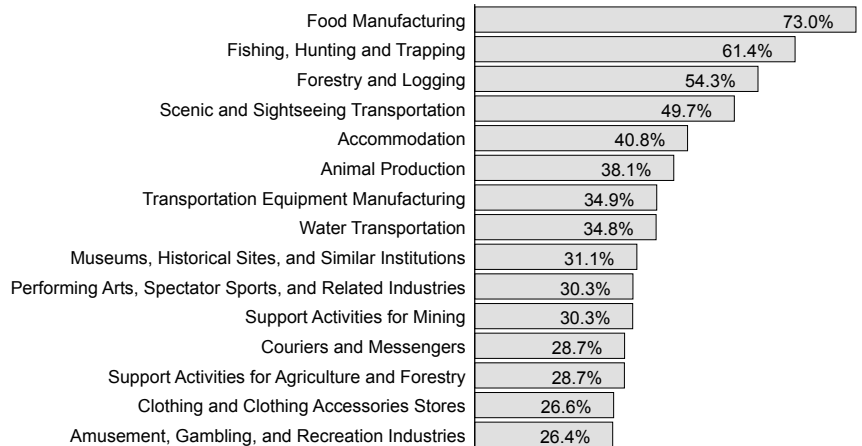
| Industry | Value |
|---|---|
| Food Manufacturing | 73.0% |
| Fishing, Hunting and Trapping | 61.4% |
| Forestry and Logging | 54.3% |
| Scenic and Sightseeing Transportation | 49.7% |
| Accommodation | 40.8% |
| Animal Production | 38.1% |
| Transportation Equipment Manufacturing | 34.9% |
| Water Transportation | 34.8% |
| Museums, Historical Sites, and Similar Institutions | 31.1% |
| Performing Arts, Spectator Sports, and Related Industries | 30.3% |
| Support Activities for Mining | 30.3% |
| Couriers and Messengers | 28.7% |
| Support Activities for Agriculture and Forestry | 28.7% |
| Clothing and Clothing Accessories Stores | 26.6% |
| Amusement, Gambling, and Recreation Industries | 26.4% |